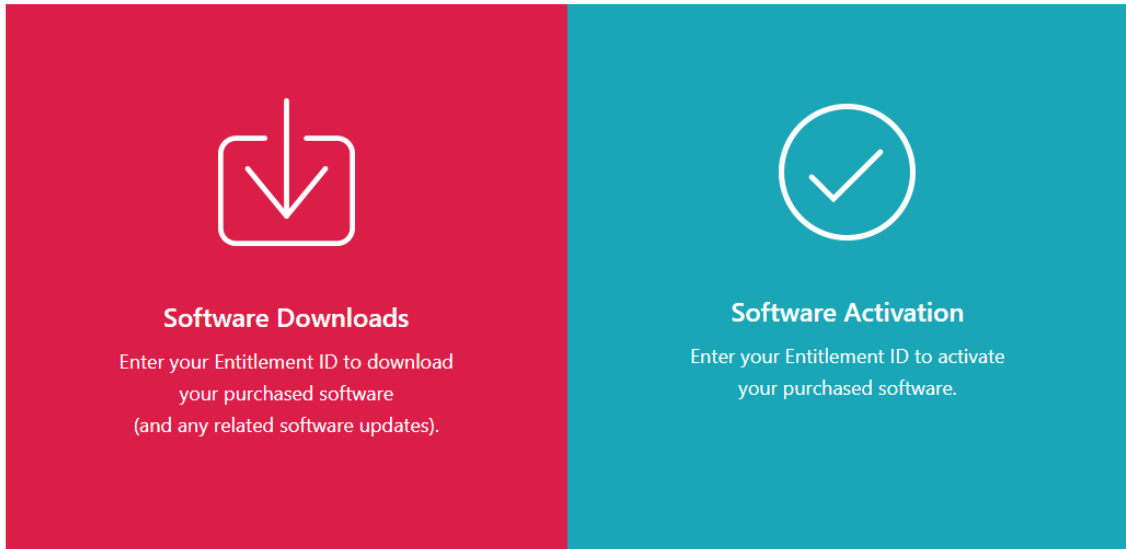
Software Downloads

Enter your Entitlement ID to download your purchased software (and any related software updates).

Software Activation

Enter your Entitlement ID to activate your purchased software.